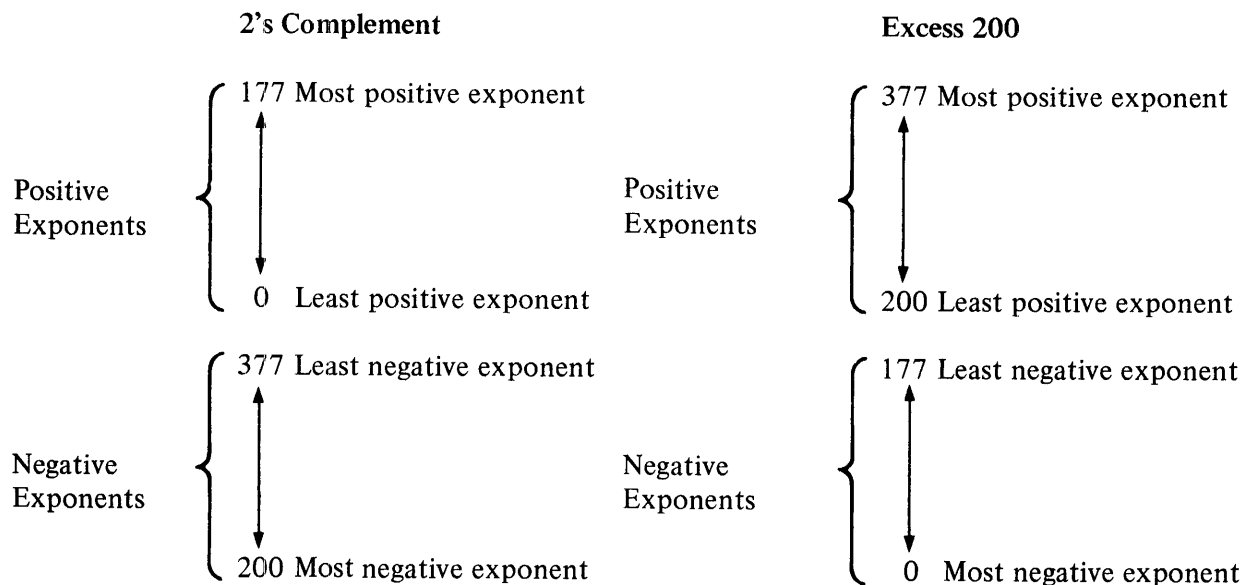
2's Complement

Positive Exponents

177 Most positive exponent

0 Least positive exponent

Negative Exponents

377 Least negative exponent

200 Most negative exponent

Excess 200

Positive Exponents

377 Most positive exponent

200 Least positive exponent

Negative Exponents

177 Least negative exponent

0 Most negative exponent